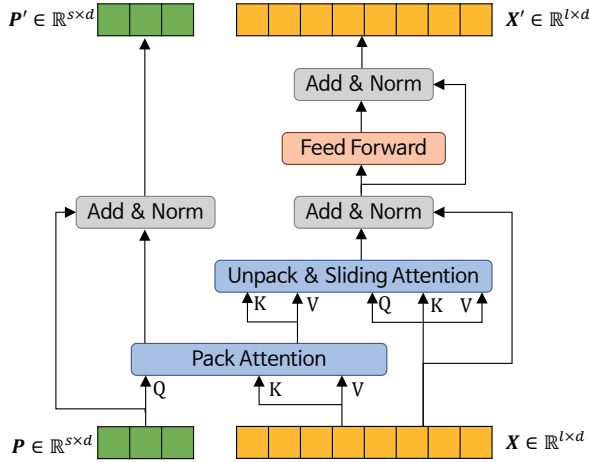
$\boldsymbol{P}' \in \mathbb{R}^{s\times d}$

$\boldsymbol{X}' \in \mathbb{R}^{l\times d}$

Add & Norm

Feed Forward

Add & Norm

Add & Norm

Unpack & Sliding Attention

K V Q K V

Pack Attention

Q K V

$\boldsymbol{P} \in \mathbb{R}^{s\times d}$

$\boldsymbol{X} \in \mathbb{R}^{l\times d}$